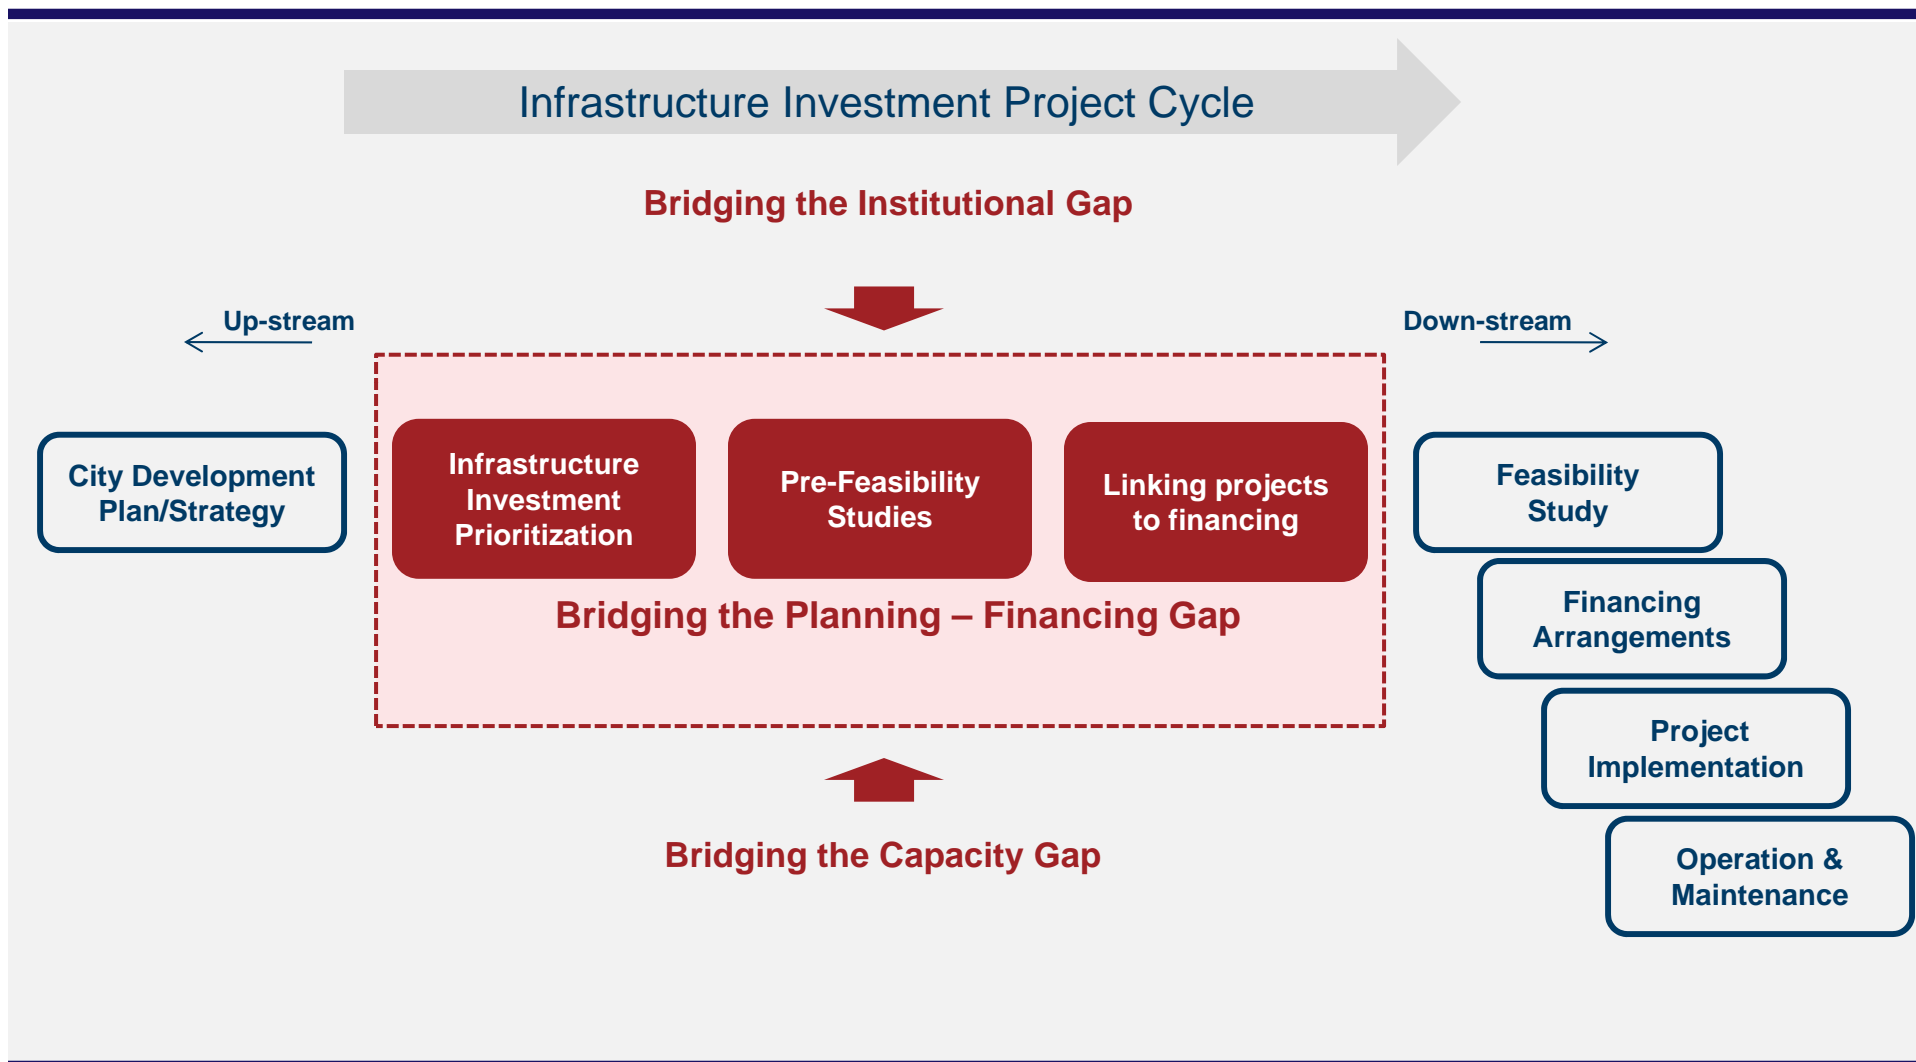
Infrastructure Investment Project Cycle

Bridging the Institutional Gap

Up-stream

Down-stream

City Development Plan/Strategy

Infrastructure Investment Prioritization

Pre-Feasibility Studies

Linking projects to financing

Bridging the Planning – Financing Gap

Feasibility Study

Financing Arrangements

Project Implementation

Operation & Maintenance

Bridging the Capacity Gap